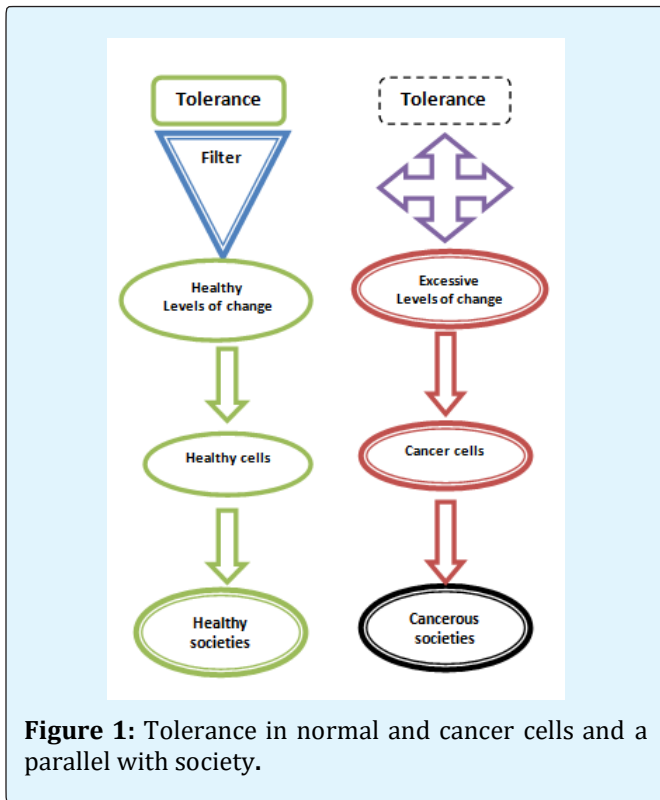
Tolerance

Filter

Healthy Levels of change

Healthy cells

Healthy societies

Tolerance

Excessive Levels of change

Cancer cells

Cancerous societies

**Figure 1:** Tolerance in normal and cancer cells and a parallel with society.